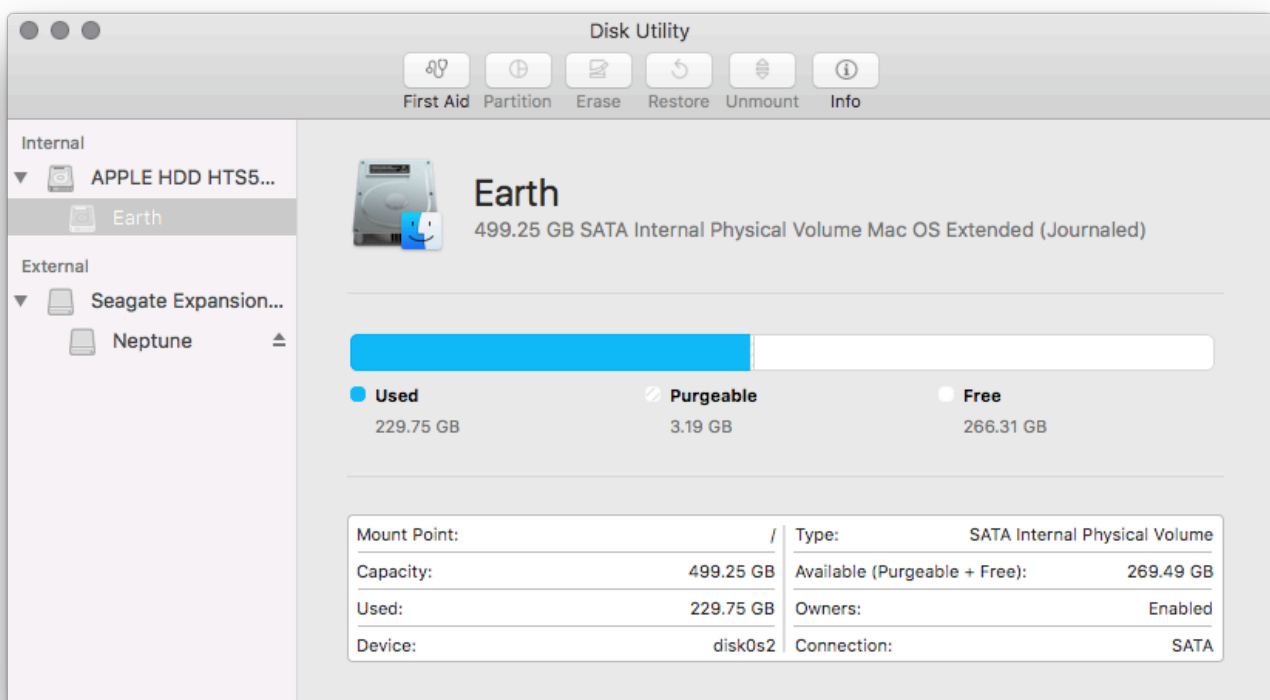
Disk Utility

First Aid Partition Erase Restore Unmount Info

Internal
APPLE HDD HTS5...
Earth
External
Seagate Expansion...
Neptune

Earth
499.25 GB SATA Internal Physical Volume Mac OS Extended (Journaled)

Used
229.75 GB

Purgeable
3.19 GB

Free
266.31 GB

| Mount Point: | / | Type: | SATA Internal Physical Volume |
|---|---|---|---|
| Capacity: | 499.25 GB | Available (Purgeable + Free): | 269.49 GB |
| Used: | 229.75 GB | Owners: | Enabled |
| Device: | disk0s2 | Connection: | SATA |